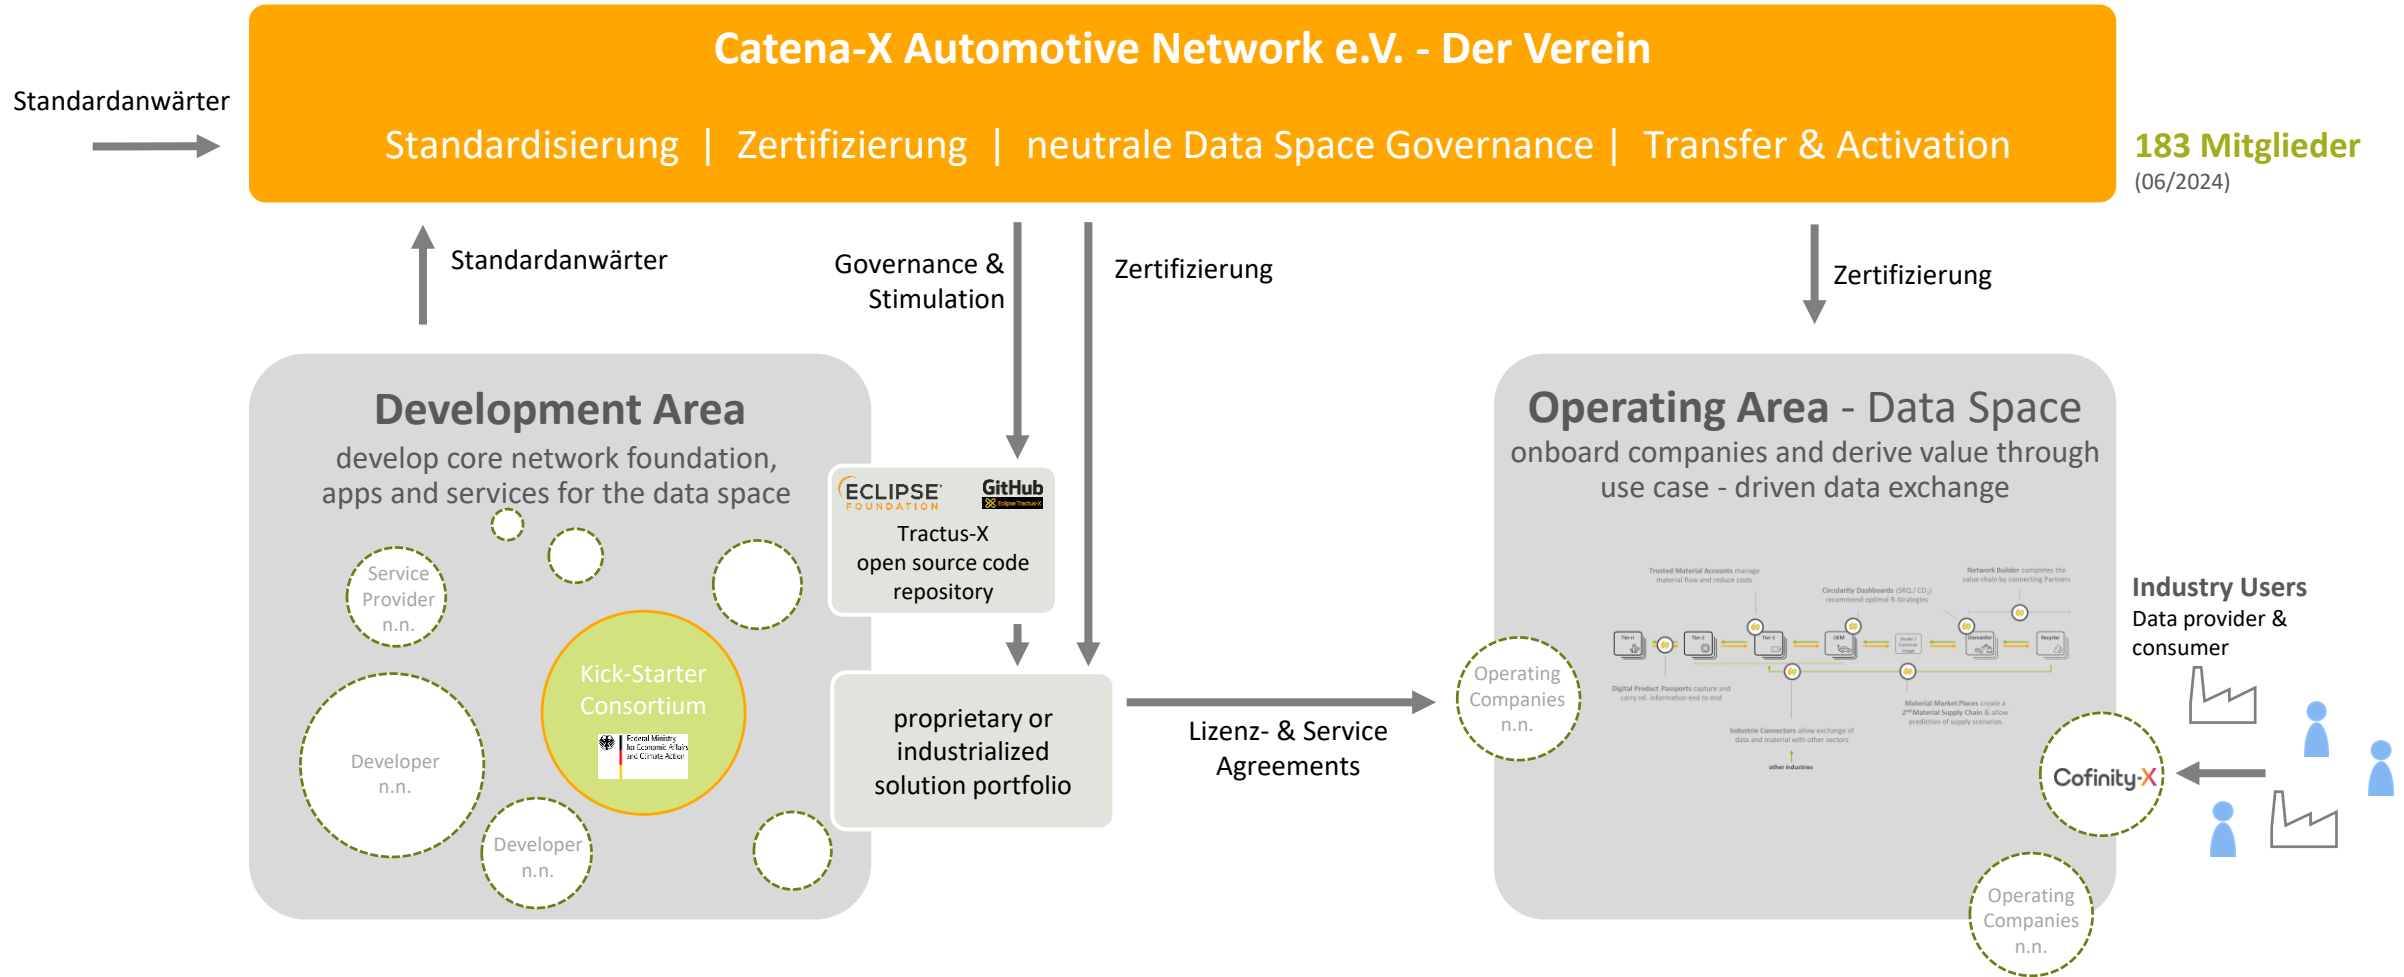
Catena-X Automotive Network e.V. - Der Verein

Standardanwärter

Standardisierung | Zertifizierung | neutrale Data Space Governance | Transfer & Activation

183 Mitglieder
(06/2024)

Standardanwärter

Governance & Stimulation

Zertifizierung

Zertifizierung

Development Area
develop core network foundation, apps and services for the data space

Service Provider n.n.

Kick-Starter Consortium

Federal Ministry for Economic Affairs and Climate Action

Developer n.n.

Developer n.n.

ECLIPSE FOUNDATION

GitHub
Eclipse Tractus-X

Tractus-X open source code repository

proprietary or industrialized solution portfolio

Lizenz- & Service Agreements

Operating Area - Data Space
onboard companies and derive value through use case - driven data exchange

Operating Companies n.n.

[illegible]

Industry Users
Data provider & consumer

Cofinity-X

Operating Companies n.n.